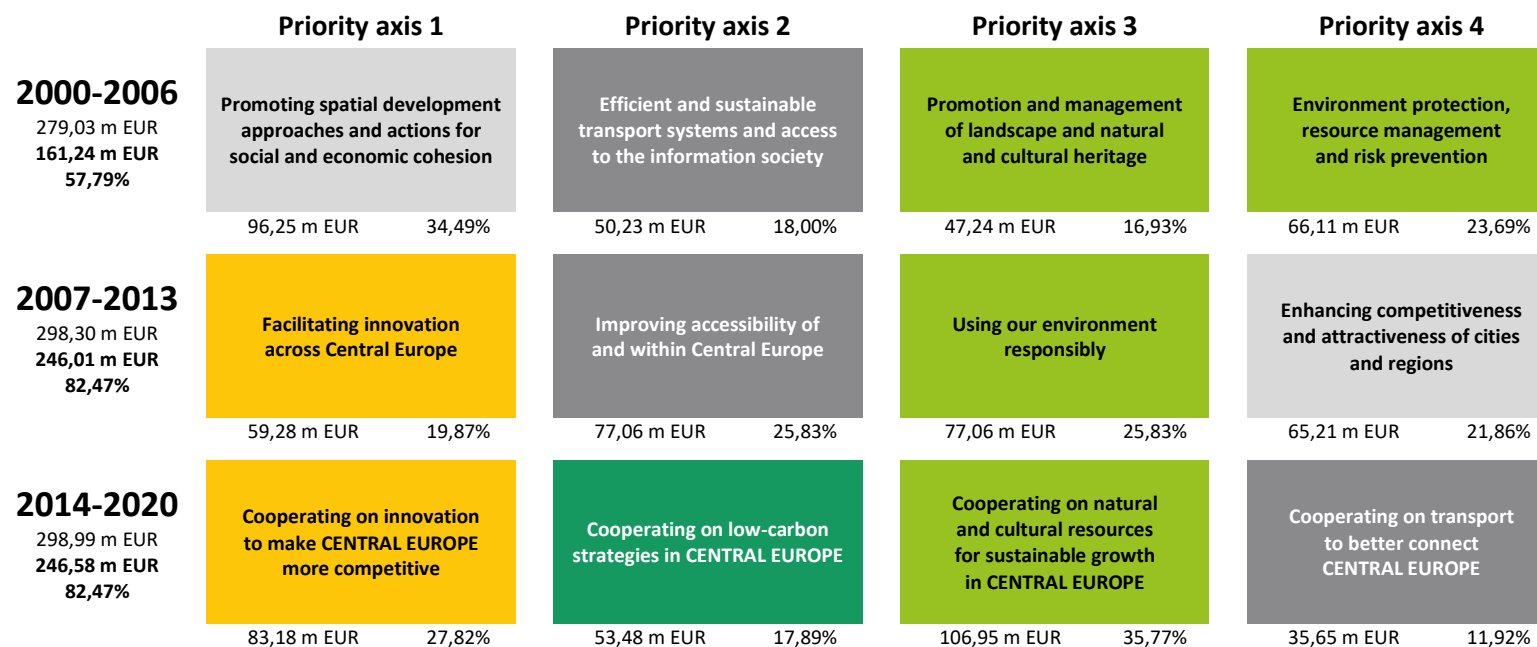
Priority axis 1

Priority axis 2

Priority axis 3

Priority axis 4

2000-2006
279,03 m EUR
161,24 m EUR
57,79%

Promoting spatial development approaches and actions for social and economic cohesion

96,25 m EUR 34,49%

Efficient and sustainable transport systems and access to the information society

50,23 m EUR 18,00%

Promotion and management of landscape and natural and cultural heritage

47,24 m EUR 16,93%

Environment protection, resource management and risk prevention

66,11 m EUR 23,69%

2007-2013
298,30 m EUR
246,01 m EUR
82,47%

Facilitating innovation across Central Europe

59,28 m EUR 19,87%

Improving accessibility of and within Central Europe

77,06 m EUR 25,83%

Using our environment responsibly

77,06 m EUR 25,83%

Enhancing competitiveness and attractiveness of cities and regions

65,21 m EUR 21,86%

2014-2020
298,99 m EUR
246,58 m EUR
82,47%

Cooperating on innovation to make CENTRAL EUROPE more competitive

83,18 m EUR 27,82%

Cooperating on low-carbon strategies in CENTRAL EUROPE

53,48 m EUR 17,89%

Cooperating on natural and cultural resources for sustainable growth in CENTRAL EUROPE

106,95 m EUR 35,77%

Cooperating on transport to better connect CENTRAL EUROPE

35,65 m EUR 11,92%